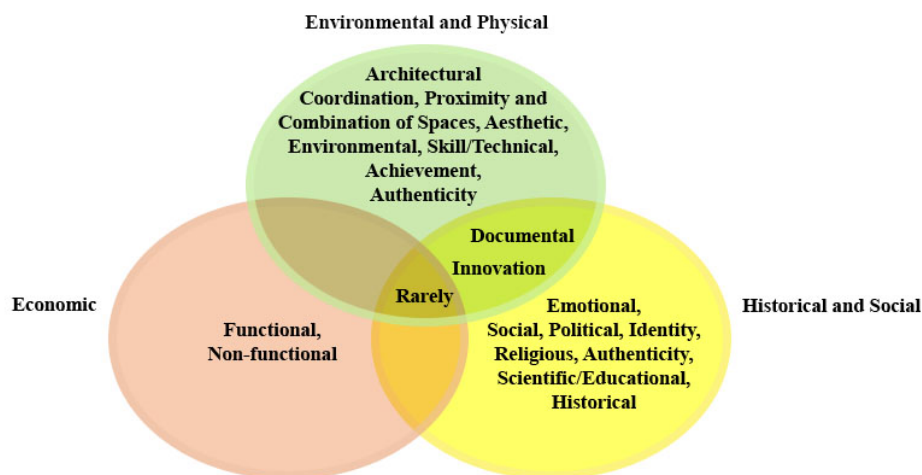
Environmental and Physical

Architectural Coordination, Proximity and Combination of Spaces, Aesthetic, Environmental, Skill/Technical, Achievement, Authenticity

Documental

Innovation

Economic

Rarely

Historical and Social

Functional, Non-functional

Emotional, Social, Political, Identity, Religious, Authenticity, Scientific/Educational, Historical